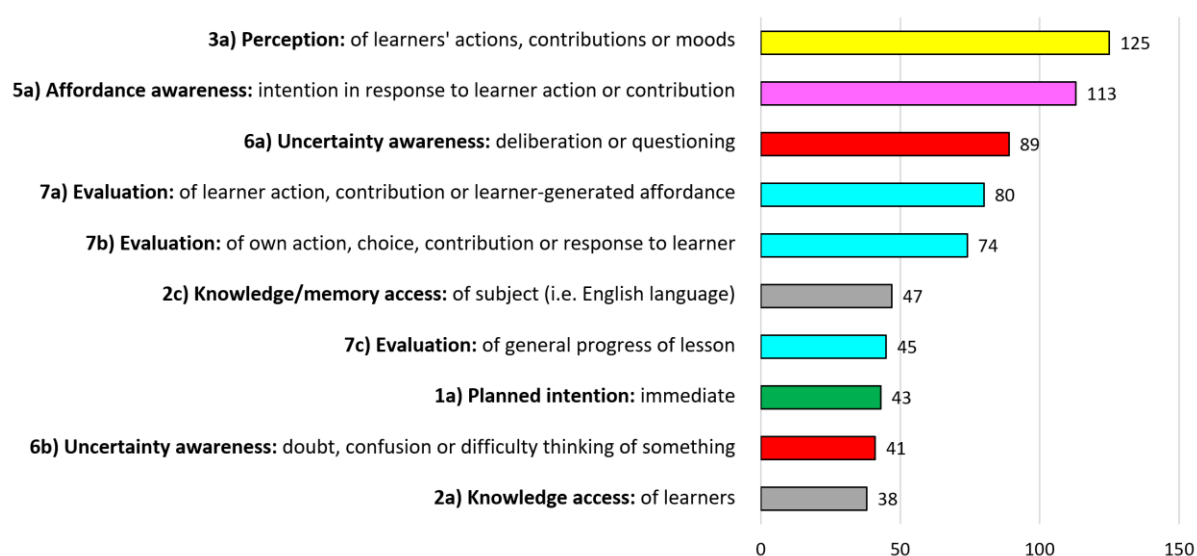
3a) Perception: of learners' actions, contributions or moods 125

5a) Affordance awareness: intention in response to learner action or contribution 113

6a) Uncertainty awareness: deliberation or questioning 89

7a) Evaluation: of learner action, contribution or learner-generated affordance 80

7b) Evaluation: of own action, choice, contribution or response to learner 74

2c) Knowledge/memory access: of subject (i.e. English language) 47

7c) Evaluation: of general progress of lesson 45

1a) Planned intention: immediate 43

6b) Uncertainty awareness: doubt, confusion or difficulty thinking of something 41

2a) Knowledge access: of learners 38

0 50 100 150